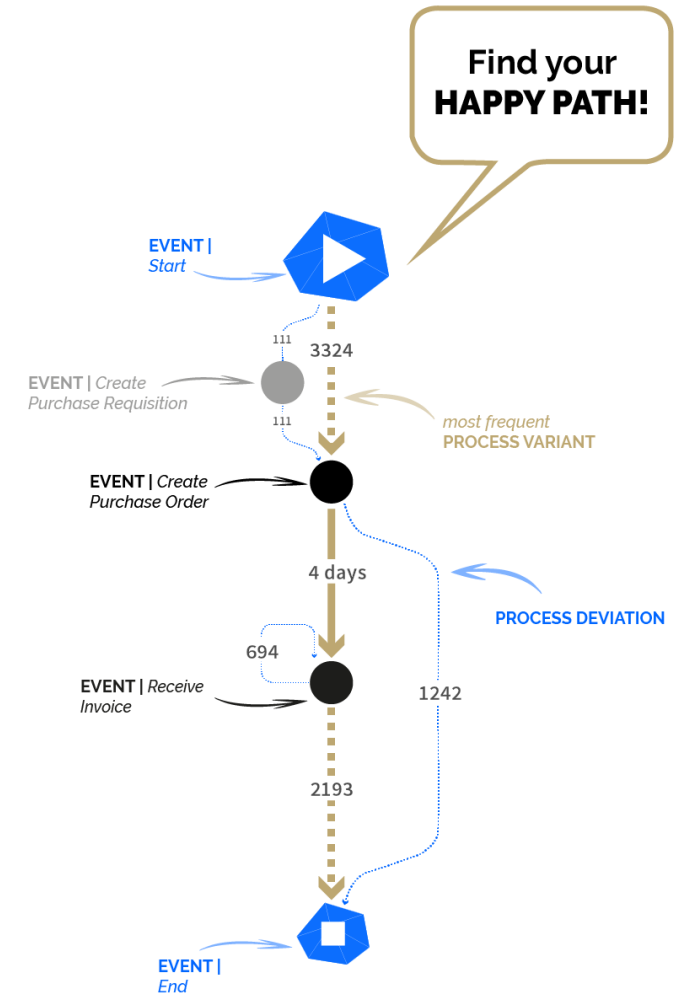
Find your HAPPY PATH!

EVENT | Start

111

3324

EVENT | Create Purchase Requisition

111

most frequent PROCESS VARIANT

EVENT | Create Purchase Order

4 days

PROCESS DEVIATION

694

EVENT | Receive Invoice

1242

2193

EVENT | End